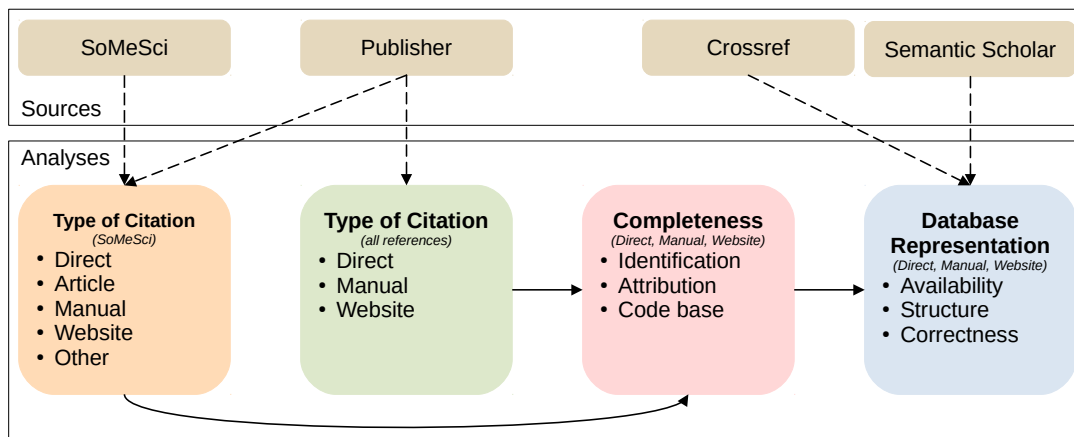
SoMeSci

Publisher

Crossref

Semantic Scholar

Sources

Analyses

**Type of Citation**
(SoMeSci)
- Direct
- Article
- Manual
- Website
- Other

**Type of Citation**
(all references)
- Direct
- Manual
- Website

**Completeness**
(Direct, Manual, Website)
- Identification
- Attribution
- Code base

**Database Representation**
(Direct, Manual, Website)
- Availability
- Structure
- Correctness